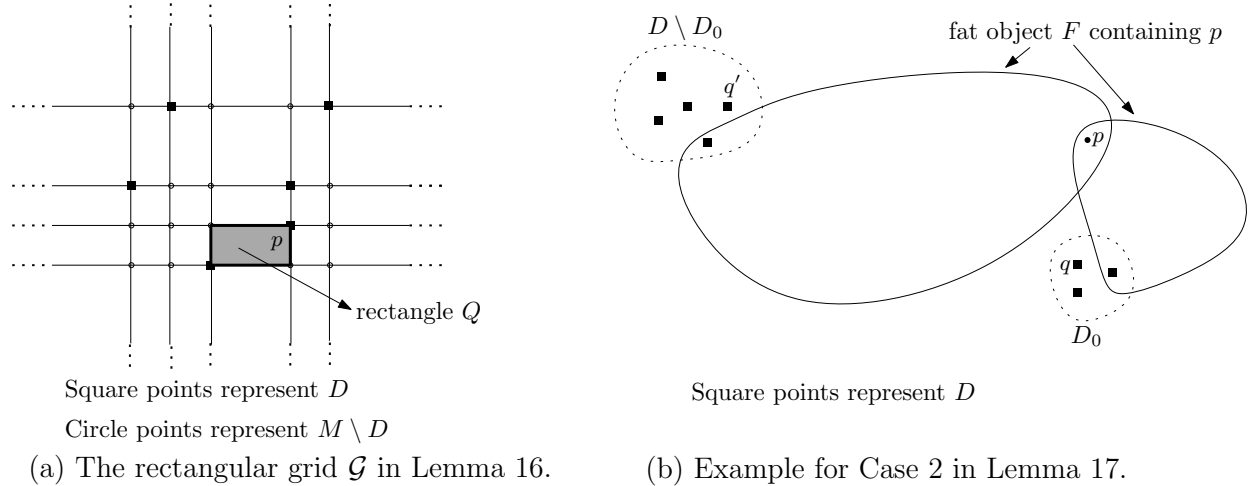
$p$

rectangle $Q$

Square points represent $D$

Circle points represent $M \setminus D$

(a) The rectangular grid $\mathcal{G}$ in Lemma 16.

$D \setminus D_0$

$q'$

fat object $F$ containing $p$

$p$

$q$

$D_0$

Square points represent $D$

(b) Example for Case 2 in Lemma 17.